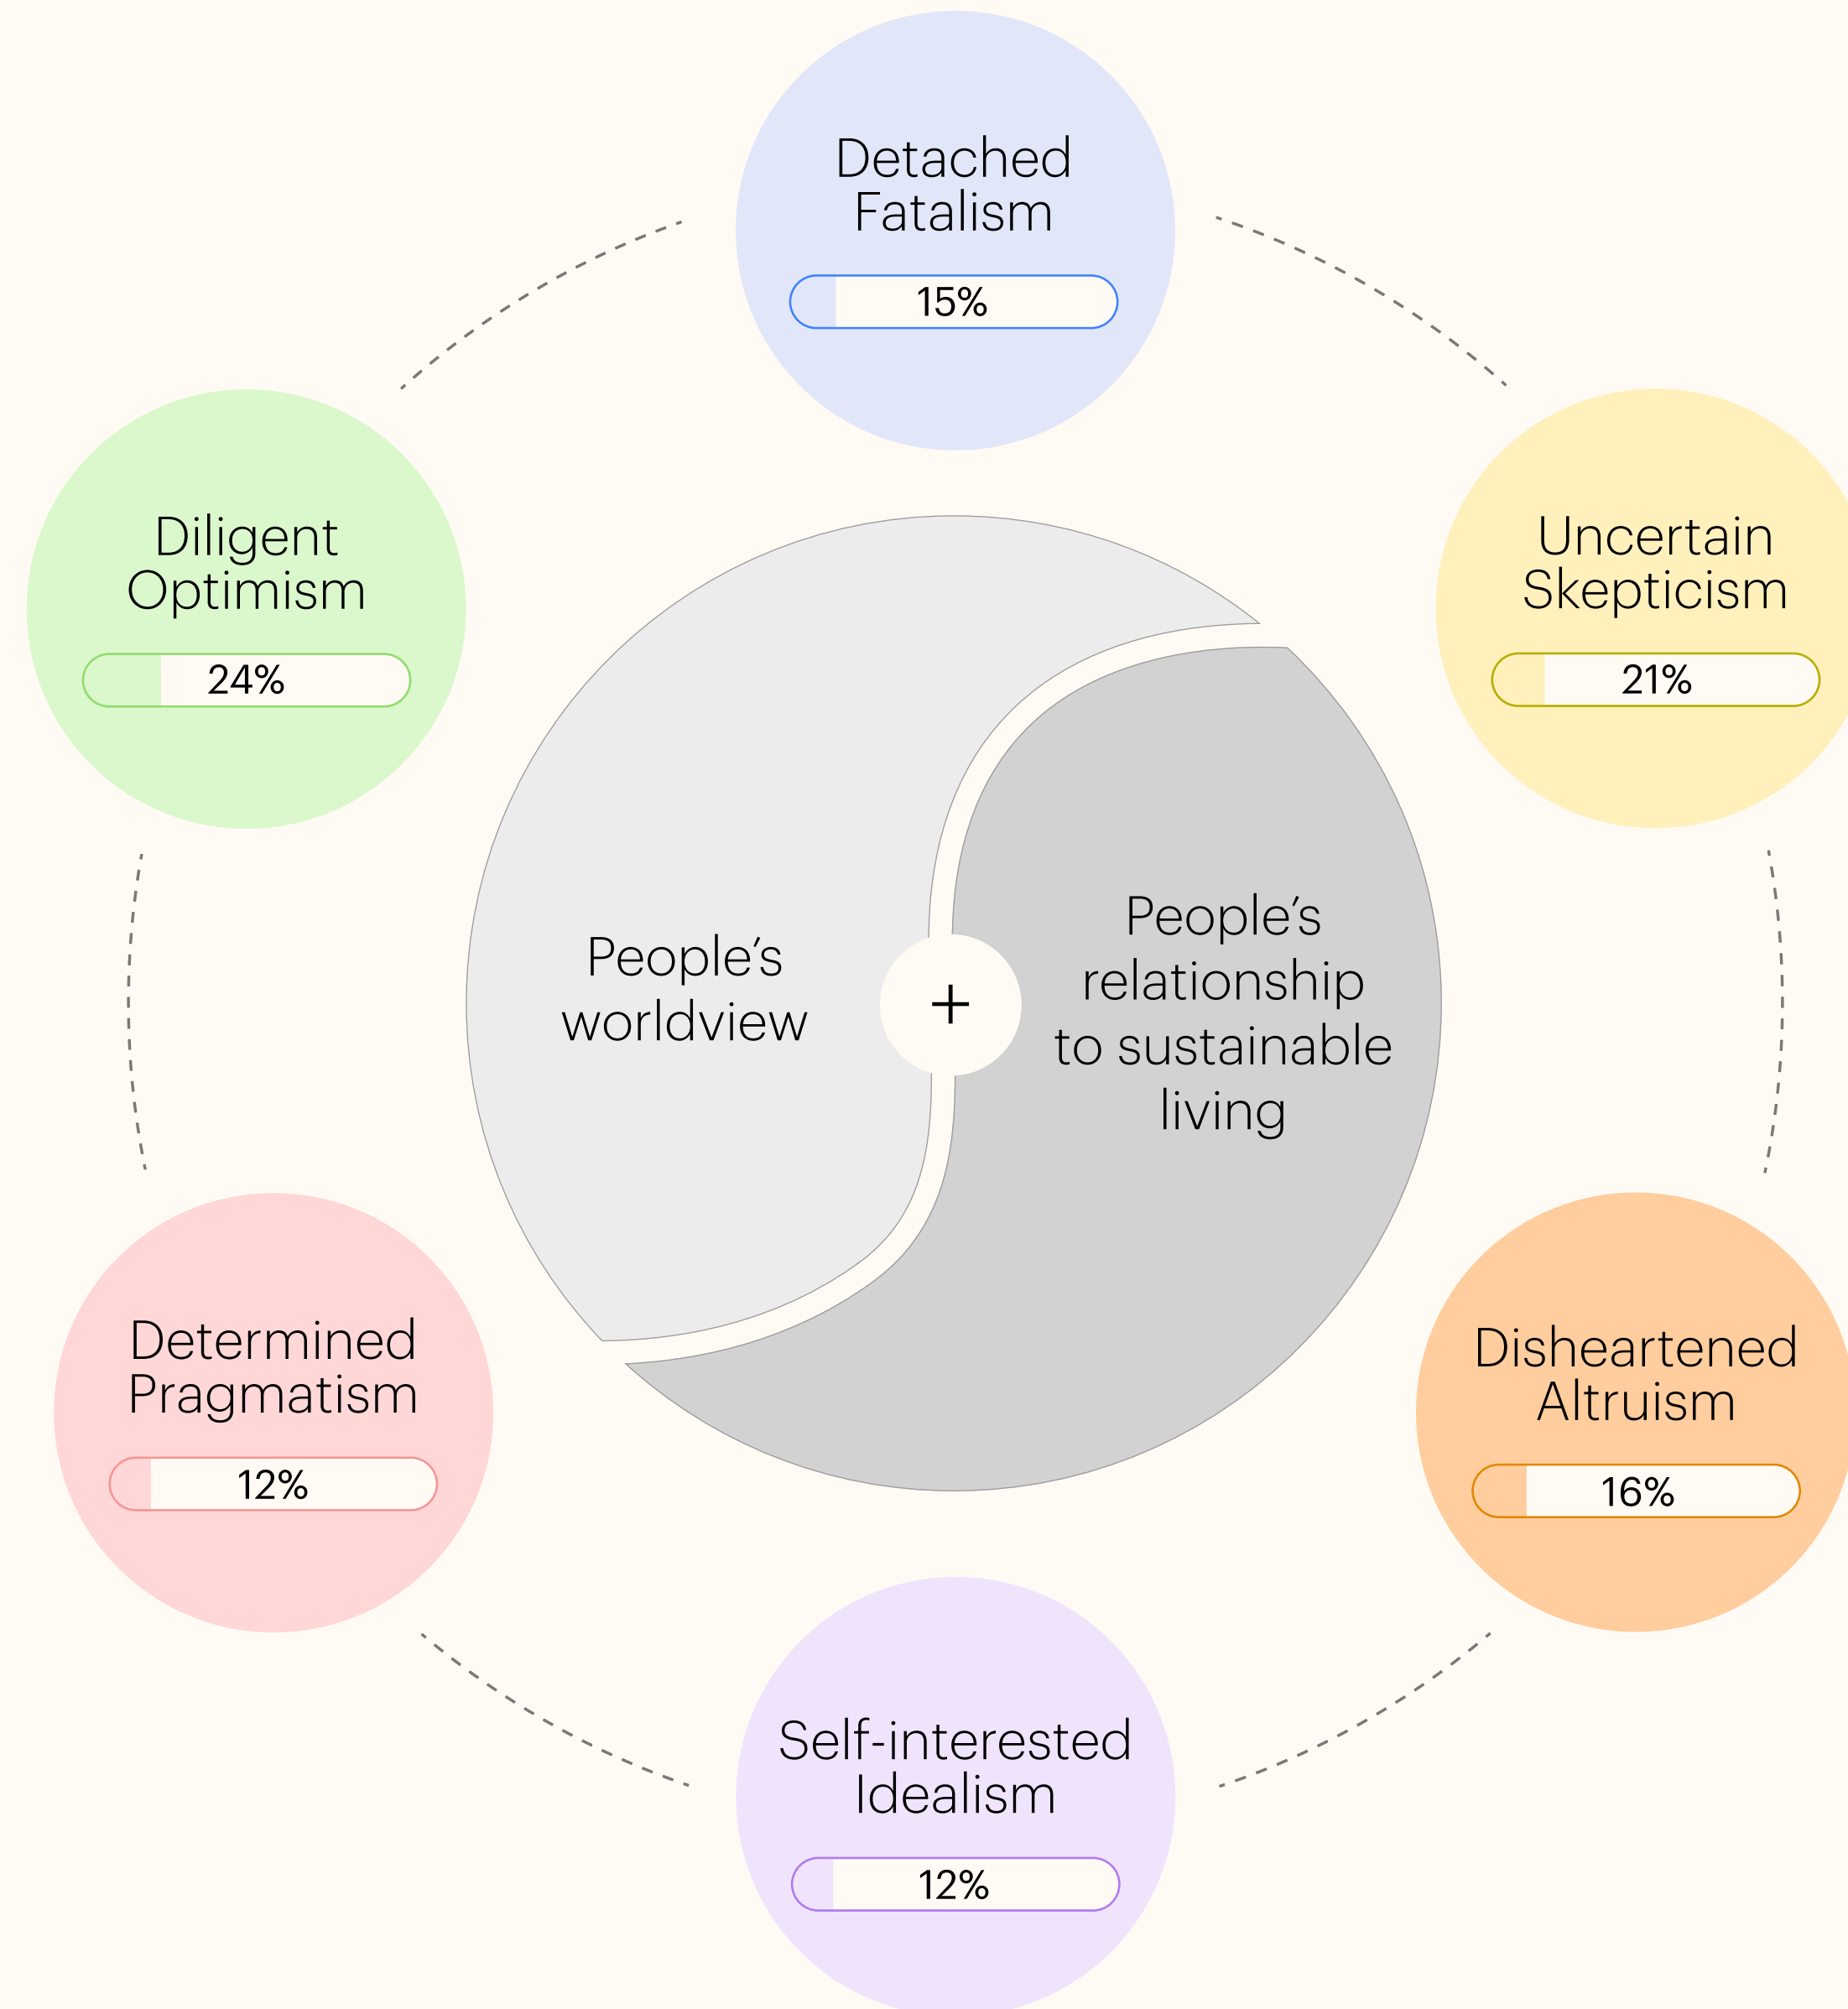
Detached Fatalism
15%

Diligent Optimism
24%

Uncertain Skepticism
21%

People's worldview

+

People's relationship to sustainable living

Determined Pragmatism
12%

Disheartened Altruism
16%

Self-interested Idealism
12%